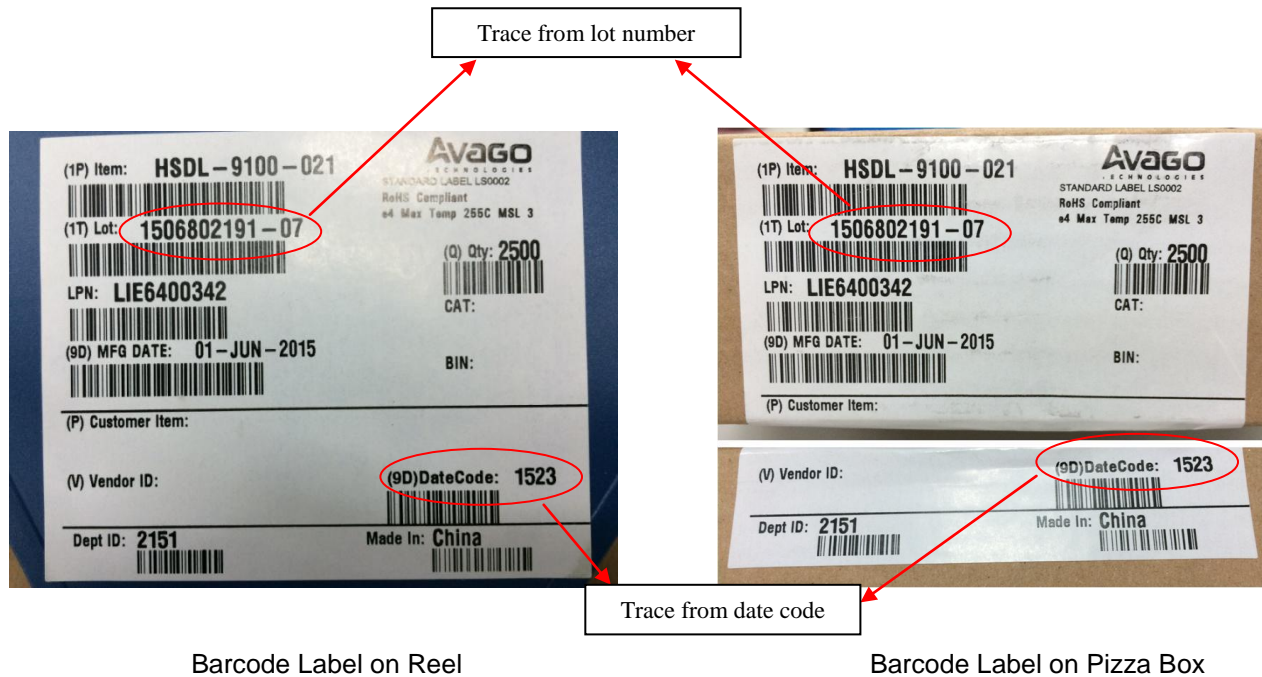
Trace from lot number

(1P) Item: HSDL – 9100 – 021
AVAGO TECHNOLOGIES
STANDARD LABEL LS0002
RoHS Compliant
e4 Max Temp 255C MSL 3
(1T) Lot: 1506802191 – 07
(Q) Qty: 2500
LPN: LIE6400342
CAT:
(9D) MFG DATE: 01 – JUN – 2015
BIN:
(P) Customer Item:
(V) Vendor ID:
(9D)DateCode: 1523
Dept ID: 2151
Made In: China

(1P) Item: HSDL – 9100 – 021
AVAGO TECHNOLOGIES
STANDARD LABEL LS0002
RoHS Compliant
e4 Max Temp 255C MSL 3
(1T) Lot: 1506802191 – 07
(Q) Qty: 2500
LPN: LIE6400342
CAT:
(9D) MFG DATE: 01 – JUN – 2015
BIN:
(P) Customer Item:
(V) Vendor ID:
(9D)DateCode: 1523
Dept ID: 2151
Made In: China

Trace from date code

Barcode Label on Reel

Barcode Label on Pizza Box